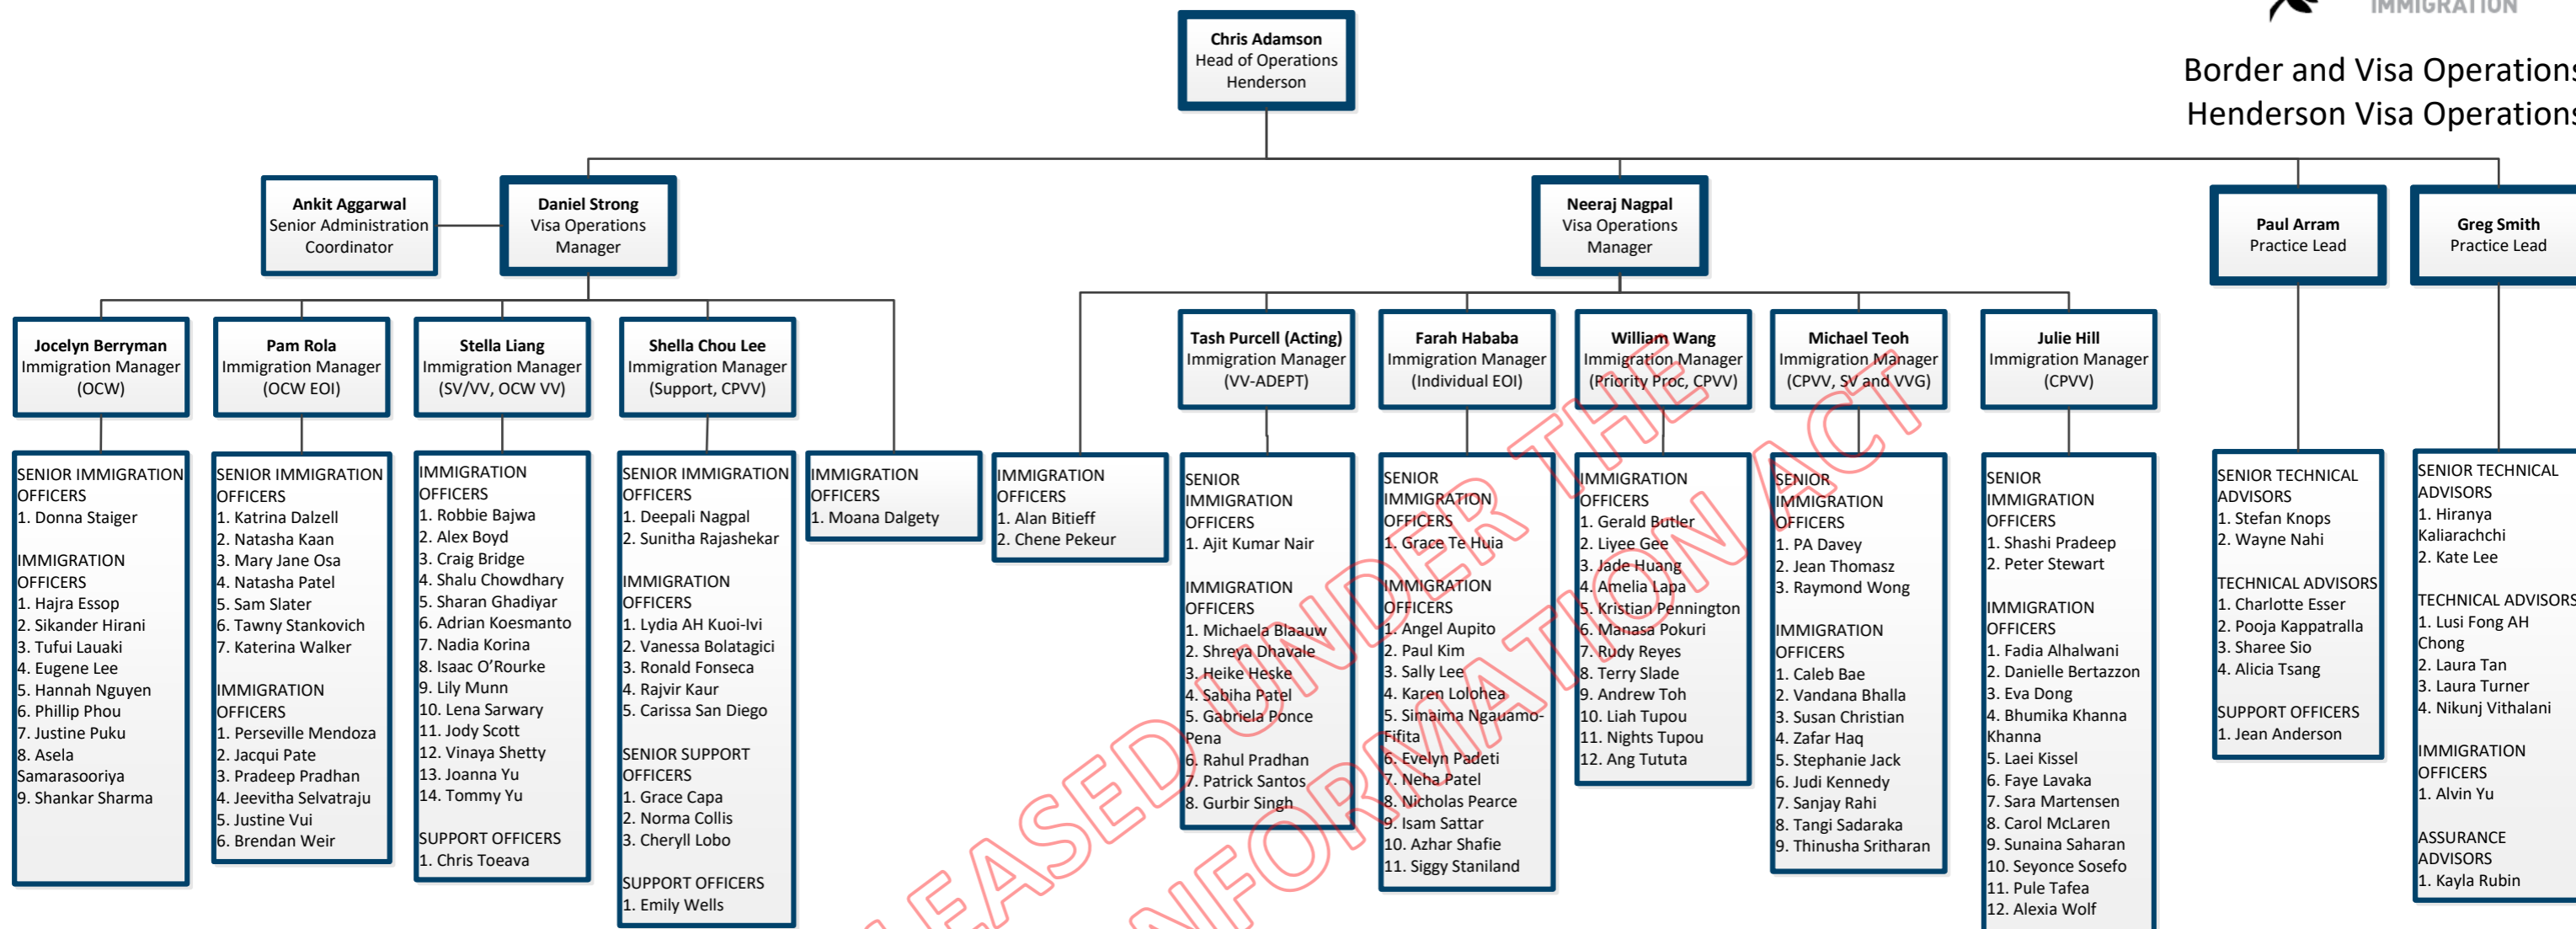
IMMIGRATION

Border and Visa Operations
Henderson Visa Operations

Chris Adamson
Head of Operations
Henderson

Ankit Aggarwal
Senior Administration Coordinator

Daniel Strong
Visa Operations Manager

Neeraj Nagpal
Visa Operations Manager

Paul Arram
Practice Lead

Greg Smith
Practice Lead

Jocelyn Berryman
Immigration Manager
(OCW)

SENIOR IMMIGRATION OFFICERS
1. Donna Staiger

IMMIGRATION OFFICERS
1. Hajra Essop
2. Sikander Hirani
3. Tufui Lauaki
4. Eugene Lee
5. Hannah Nguyen
6. Phillip Phou
7. Justine Puku
8. Asela Samarasooriya
9. Shankar Sharma

Pam Rola
Immigration Manager
(OCW EOI)

SENIOR IMMIGRATION OFFICERS
1. Katrina Dalzell
2. Natasha Kaan
3. Mary Jane Osa
4. Natasha Patel
5. Sam Slater
6. Tawny Stankovich
7. Katerina Walker

IMMIGRATION OFFICERS
1. Perseville Mendoza
2. Jacqui Pate
3. Pradeep Pradhan
4. Jeevitha Selvatraju
5. Justine Vui
6. Brendan Weir

Stella Liang
Immigration Manager
(SV/VV, OCW VV)

IMMIGRATION OFFICERS
1. Robbie Bajwa
2. Alex Boyd
3. Craig Bridge
4. Shalu Chowdhary
5. Sharan Ghadiyar
6. Adrian Koesmanto
7. Nadia Korina
8. Isaac O'Rourke
9. Lily Munn
10. Lena Sarwary
11. Jody Scott
12. Vinaya Shetty
13. Joanna Yu
14. Tommy Yu

SUPPORT OFFICERS
1. Chris Toeava

Shella Chou Lee
Immigration Manager
(Support, CPVV)

SENIOR IMMIGRATION OFFICERS
1. Deepali Nagpal
2. Sunitha Rajashekar

IMMIGRATION OFFICERS
1. Lydia AH Kuoi-Ivi
2. Vanessa Bolatagici
3. Ronald Fonseca
4. Rajvir Kaur
5. Carissa San Diego

SENIOR SUPPORT OFFICERS
1. Grace Capa
2. Norma Collis
3. Cheryll Lobo

SUPPORT OFFICERS
1. Emily Wells

IMMIGRATION OFFICERS
1. Moana Dalgety

IMMIGRATION OFFICERS
1. Alan Bitieff
2. Chene Pekeur

Tash Purcell (Acting)
Immigration Manager
(VV-ADEPT)

SENIOR IMMIGRATION OFFICERS
1. Ajit Kumar Nair

IMMIGRATION OFFICERS
1. Michaela Blaauw
2. Shreya Dhavale
3. Heike Heske
4. Sabiha Patel
5. Gabriela Ponce Pena
6. Rahul Pradhan
7. Patrick Santos
8. Gurbir Singh

Farah Hababa
Immigration Manager
(Individual EOI)

SENIOR IMMIGRATION OFFICERS
1. Grace Te Huia

IMMIGRATION OFFICERS
1. Angel Aupito
2. Paul Kim
3. Sally Lee
4. Karen Lolohea
5. Simaima Ngauamo-Fifita
6. Evelyn Padeti
7. Neha Patel
8. Nicholas Pearce
9. Isam Sattar
10. Azhar Shafie
11. Siggy Staniland

William Wang
Immigration Manager
(Priority Proc, CPVV)

IMMIGRATION OFFICERS
1. Gerald Butler
2. Liyee Gee
3. Jade Huang
4. Amelia Lapa
5. Kristian Pennington
6. Manasa Pokuri
7. Rudy Reyes
8. Terry Slade
9. Andrew Toh
10. Liah Tupou
11. Nights Tupou
12. Ang Tututa

Michael Teoh
Immigration Manager
(CPVV, SV and VVG)

SENIOR IMMIGRATION OFFICERS
1. PA Davey
2. Jean Thomasz
3. Raymond Wong

IMMIGRATION OFFICERS
1. Caleb Bae
2. Vandana Bhalla
3. Susan Christian
4. Zafar Haq
5. Stephanie Jack
6. Judi Kennedy
7. Sanjay Rahi
8. Tangi Sadaraka
9. Thinusha Sritharan

Julie Hill
Immigration Manager
(CPVV)

SENIOR IMMIGRATION OFFICERS
1. Shashi Pradeep
2. Peter Stewart

IMMIGRATION OFFICERS
1. Fadia Alhalwani
2. Danielle Bertazzon
3. Eva Dong
4. Bhumika Khanna Khanna
5. Laei Kissel
6. Faye Lavaka
7. Sara Martensen
8. Carol McLaren
9. Sunaina Saharan
10. Seyonce Sosefo
11. Pule Tafea
12. Alexia Wolf

SENIOR TECHNICAL ADVISORS
1. Stefan Knops
2. Wayne Nahi

TECHNICAL ADVISORS
1. Charlotte Esser
2. Pooja Kappatralla
3. Sharee Sio
4. Alicia Tsang

SUPPORT OFFICERS
1. Jean Anderson

SENIOR TECHNICAL ADVISORS
1. Hiranya Kaliarachchi
2. Kate Lee

TECHNICAL ADVISORS
1. Lusi Fong AH Chong
2. Laura Tan
3. Laura Turner
4. Nikunj Vithalani

IMMIGRATION OFFICERS
1. Alvin Yu

ASSURANCE ADVISORS
1. Kayla Rubin

RELEASED UNDER THE INFORMATION ACT